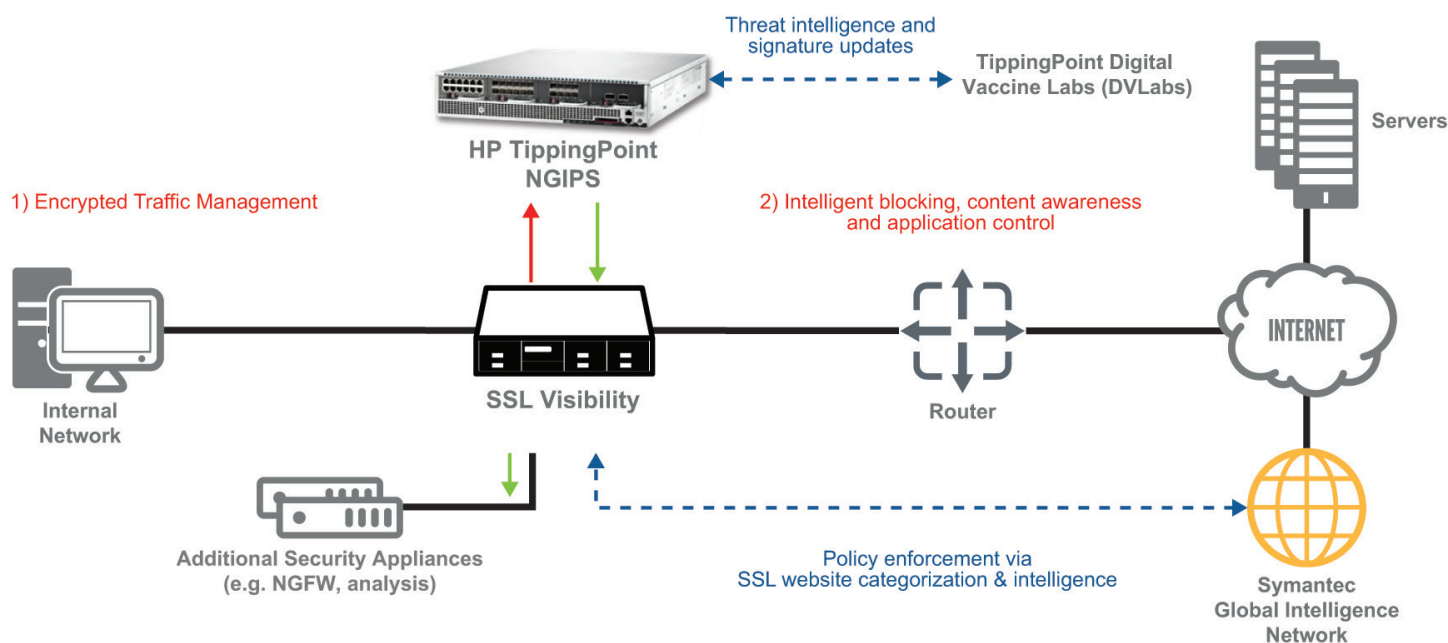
Threat intelligence and signature updates

TippingPoint Digital Vaccine Labs (DVLabs)

Servers

HP TippingPoint NGIPS

1) Encrypted Traffic Management

2) Intelligent blocking, content awareness and application control

INTERNET

Internal Network

SSL Visibility

Router

Additional Security Appliances (e.g. NGFW, analysis)

Policy enforcement via SSL website categorization & intelligence

Symantec Global Intelligence Network